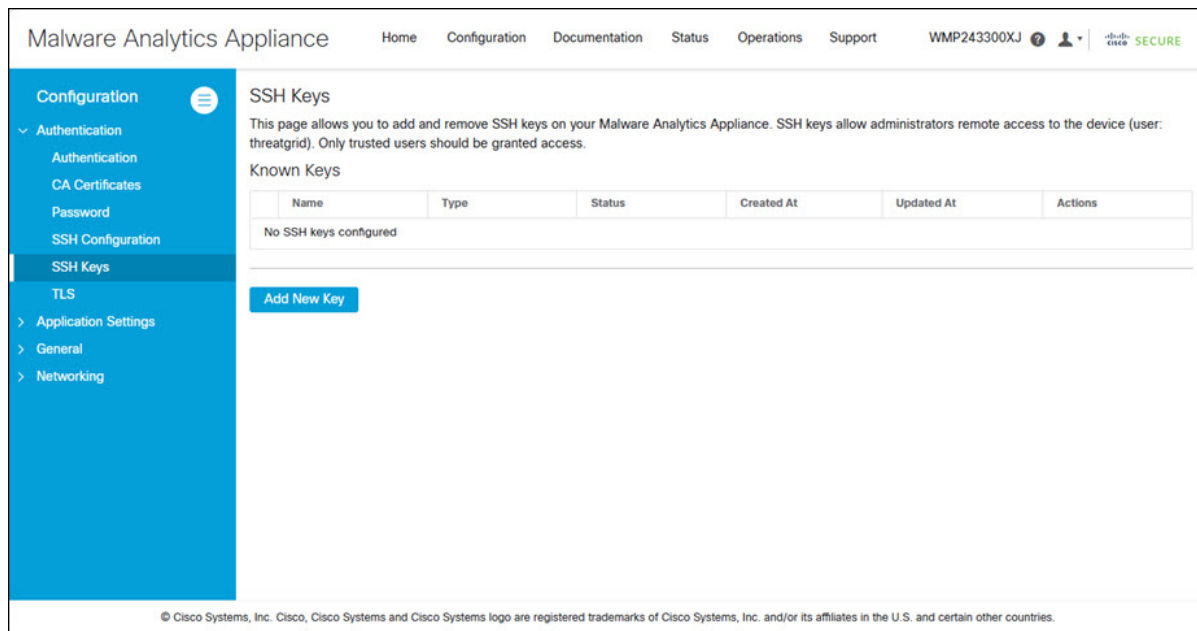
Malware Analytics Appliance

Home Configuration Documentation Status Operations Support WMP243300XJ

cisco SECURE

Configuration

Authentication
Authentication
CA Certificates
Password
SSH Configuration
SSH Keys
TLS
Application Settings
General
Networking

SSH Keys

This page allows you to add and remove SSH keys on your Malware Analytics Appliance. SSH keys allow administrators remote access to the device (user: threatgrid). Only trusted users should be granted access.

Known Keys

| | Name | Type | Status | Created At | Updated At | Actions |
|---|---|---|---|---|---|---|
| No SSH keys configured | | | | | | |

Add New Key

© Cisco Systems, Inc. Cisco, Cisco Systems and Cisco Systems logo are registered trademarks of Cisco Systems, Inc. and/or its affiliates in the U.S. and certain other countries.